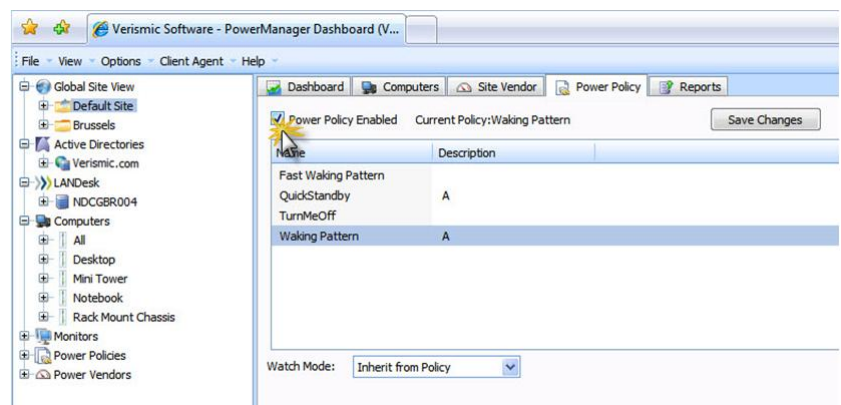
Verismic Software - PowerManager Dashboard (V...

File View Options Client Agent Help

Global Site View
Default Site
Brussels
Active Directories
Verismic.com
LANDesk
NDCGBR004
Computers
All
Desktop
Mini Tower
Notebook
Rack Mount Chassis
Monitors
Power Policies
Power Vendors

Dashboard | Computers | Site Vendor | Power Policy | Reports

Power Policy Enabled Current Policy:Waking Pattern

Save Changes

| Name | Description |
|---|---|
| Fast Waking Pattern | |
| QuickStandby | A |
| TurnMeOff | |
| Waking Pattern | A |

Watch Mode: Inherit from Policy